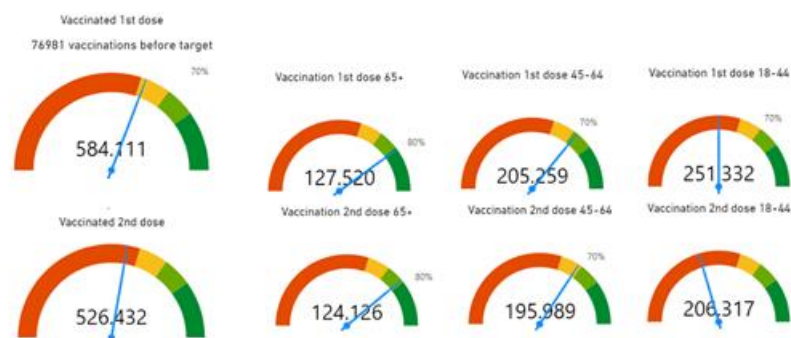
Vaccinated 1st dose

76981 vaccinations before target

70%

584.111

Vaccination 1st dose 65+

80%

127.520

Vaccination 1st dose 45-64

70%

205.259

Vaccination 1st dose 18-44

70%

251.332

Vaccinated 2nd dose

526.432

Vaccination 2nd dose 65+

80%

124.126

Vaccination 2nd dose 45-64

70%

195.989

Vaccination 2nd dose 18-44

206.317